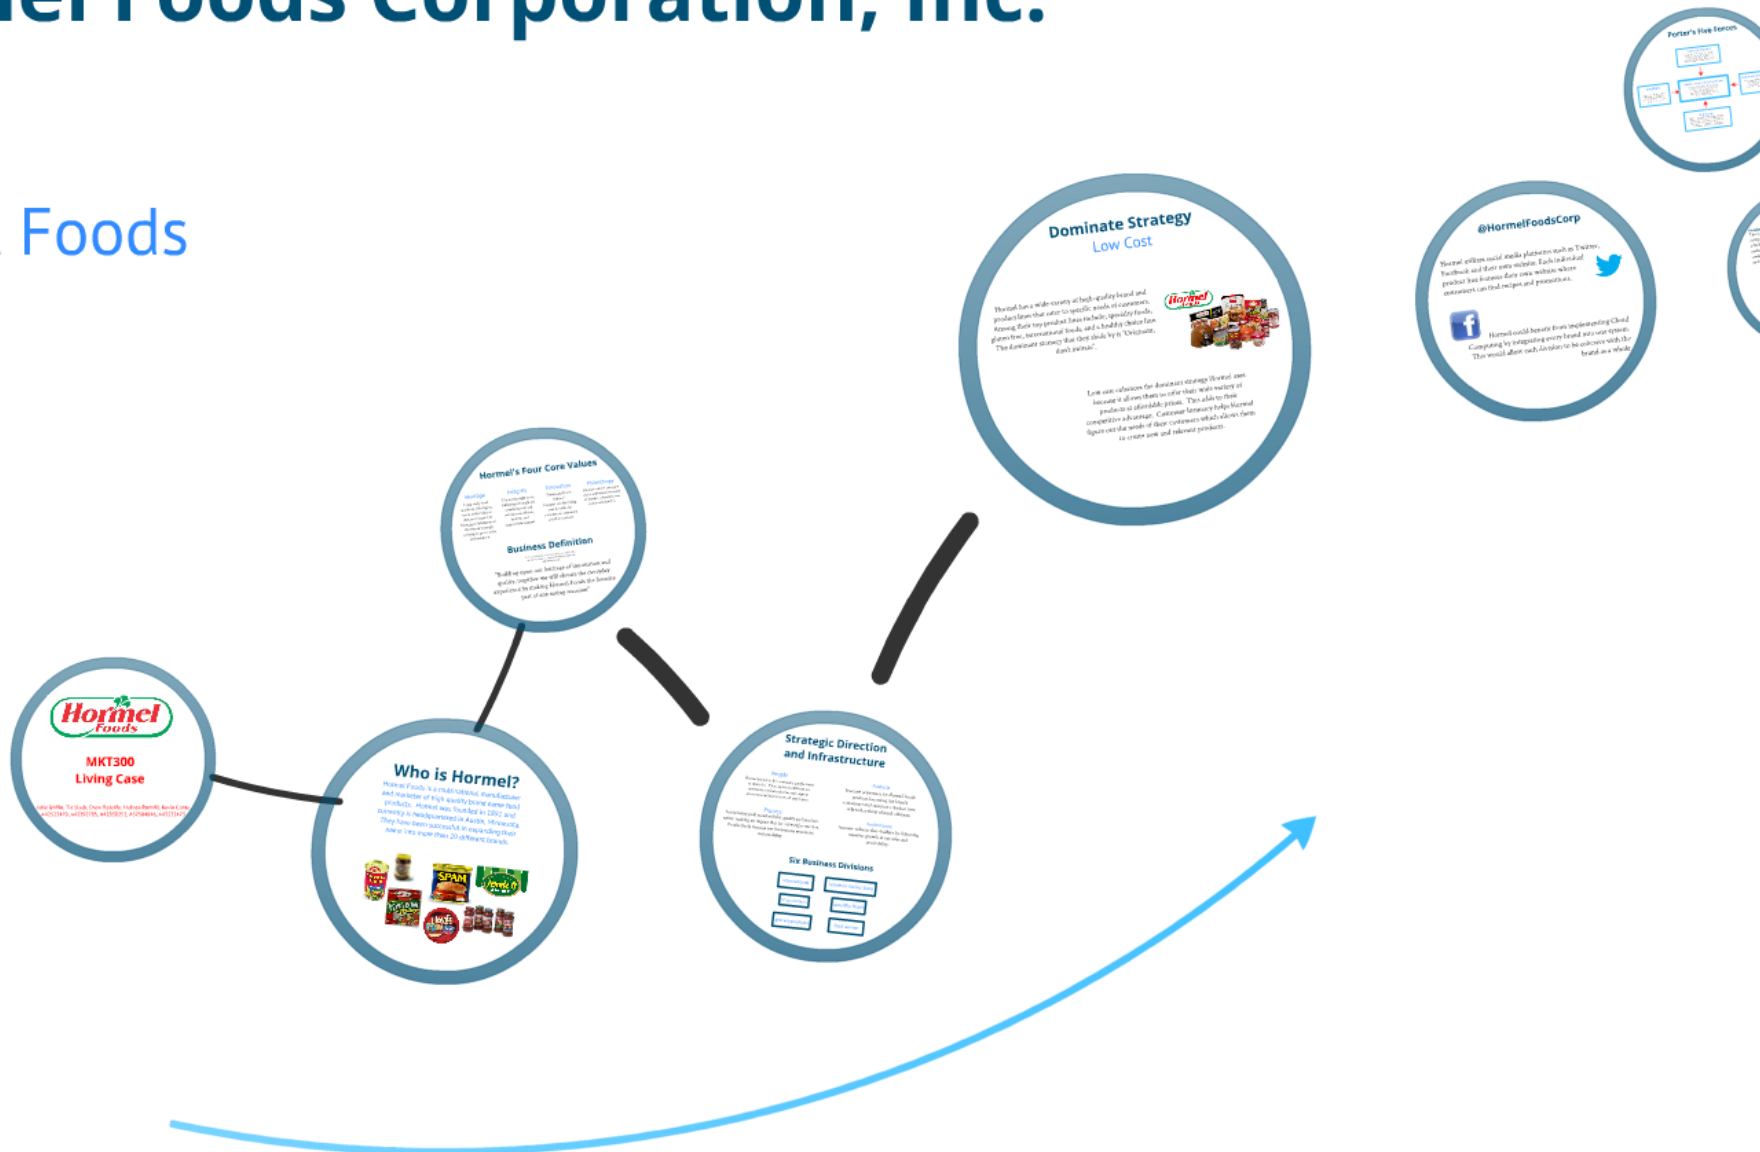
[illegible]el Foods Corporation, Inc.

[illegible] Foods

Porter's Five Forces

@HormelFoodsCorp

Dominate Strategy
Low Cost

Hormel's Four Core Values

Business Definition

Hormel Foods

MKT300
Living Case

Who is Hormel?

Hormel Foods is a multinational manufacturer and marketer of high quality brand name food products. Hormel was founded in 1891 and currently is headquartered in Austin, Minnesota. They have been successful in expanding their name into more than 20 different brands.

SPAM

Strategic Direction and Infrastructure

Six Business Divisions